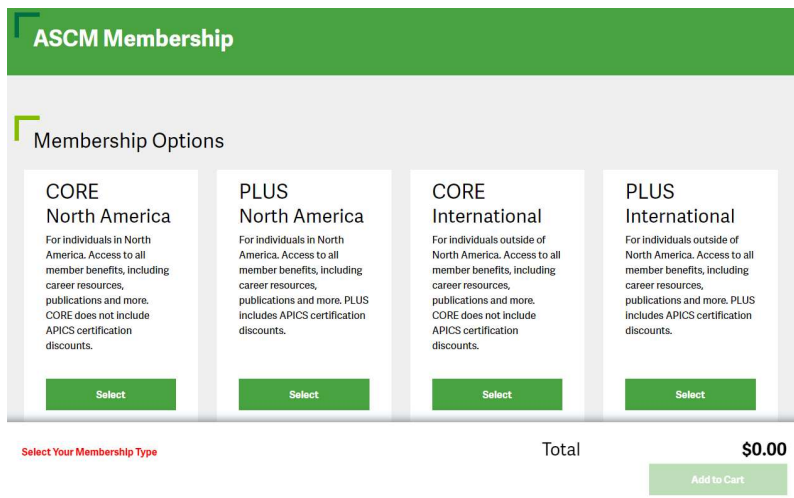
ASCM Membership

Membership Options

CORE
North America
For individuals in North America. Access to all member benefits, including career resources, publications and more. CORE does not include APICS certification discounts.

Select

PLUS
North America
For individuals in North America. Access to all member benefits, including career resources, publications and more. PLUS includes APICS certification discounts.

Select

CORE
International
For individuals outside of North America. Access to all member benefits, including career resources, publications and more. CORE does not include APICS certification discounts.

Select

PLUS
International
For individuals outside of North America. Access to all member benefits, including career resources, publications and more. PLUS includes APICS certification discounts.

Select

Select Your Membership Type

Total $0.00

Add to Cart